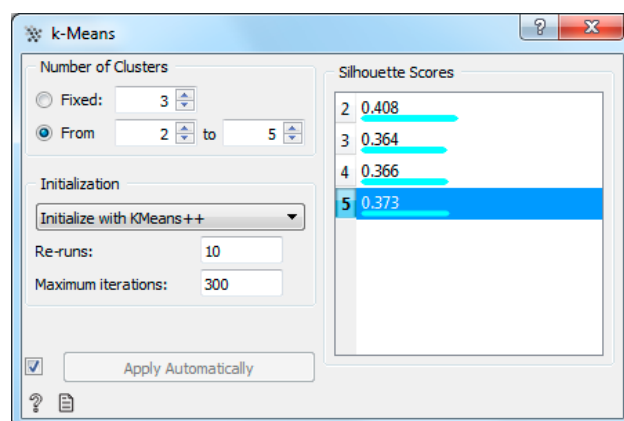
k-Means

?

x

Number of Clusters

Fixed: 3

From 2 to 5

Initialization

Initialize with KMeans++

Re-runs: 10

Maximum iterations: 300

Apply Automatically

Silhouette Scores

| | |
|---|---|
| 2 | 0.408 |
| 3 | 0.364 |
| 4 | 0.366 |
| 5 | 0.373 |